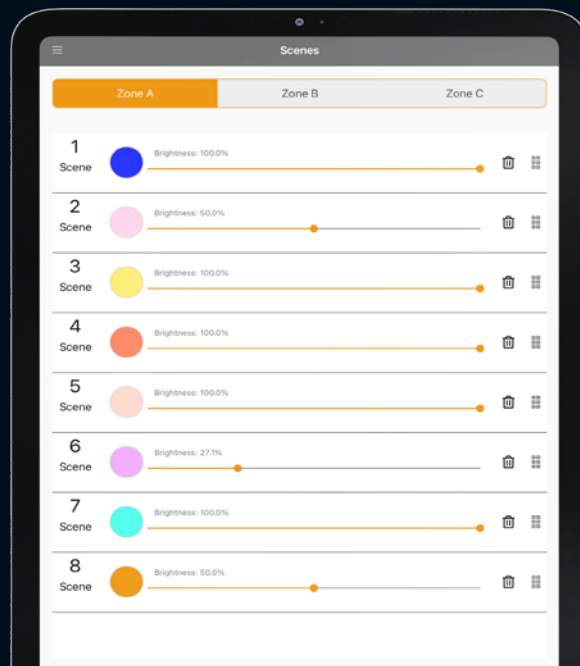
Scenes

Zone A | Zone B | Zone C

1
Scene
Brightness: 100.0%

2
Scene
Brightness: 50.0%

3
Scene
Brightness: 100.0%

4
Scene
Brightness: 100.0%

5
Scene
Brightness: 100.0%

6
Scene
Brightness: 27.1%

7
Scene
Brightness: 100.0%

8
Scene
Brightness: 50.0%